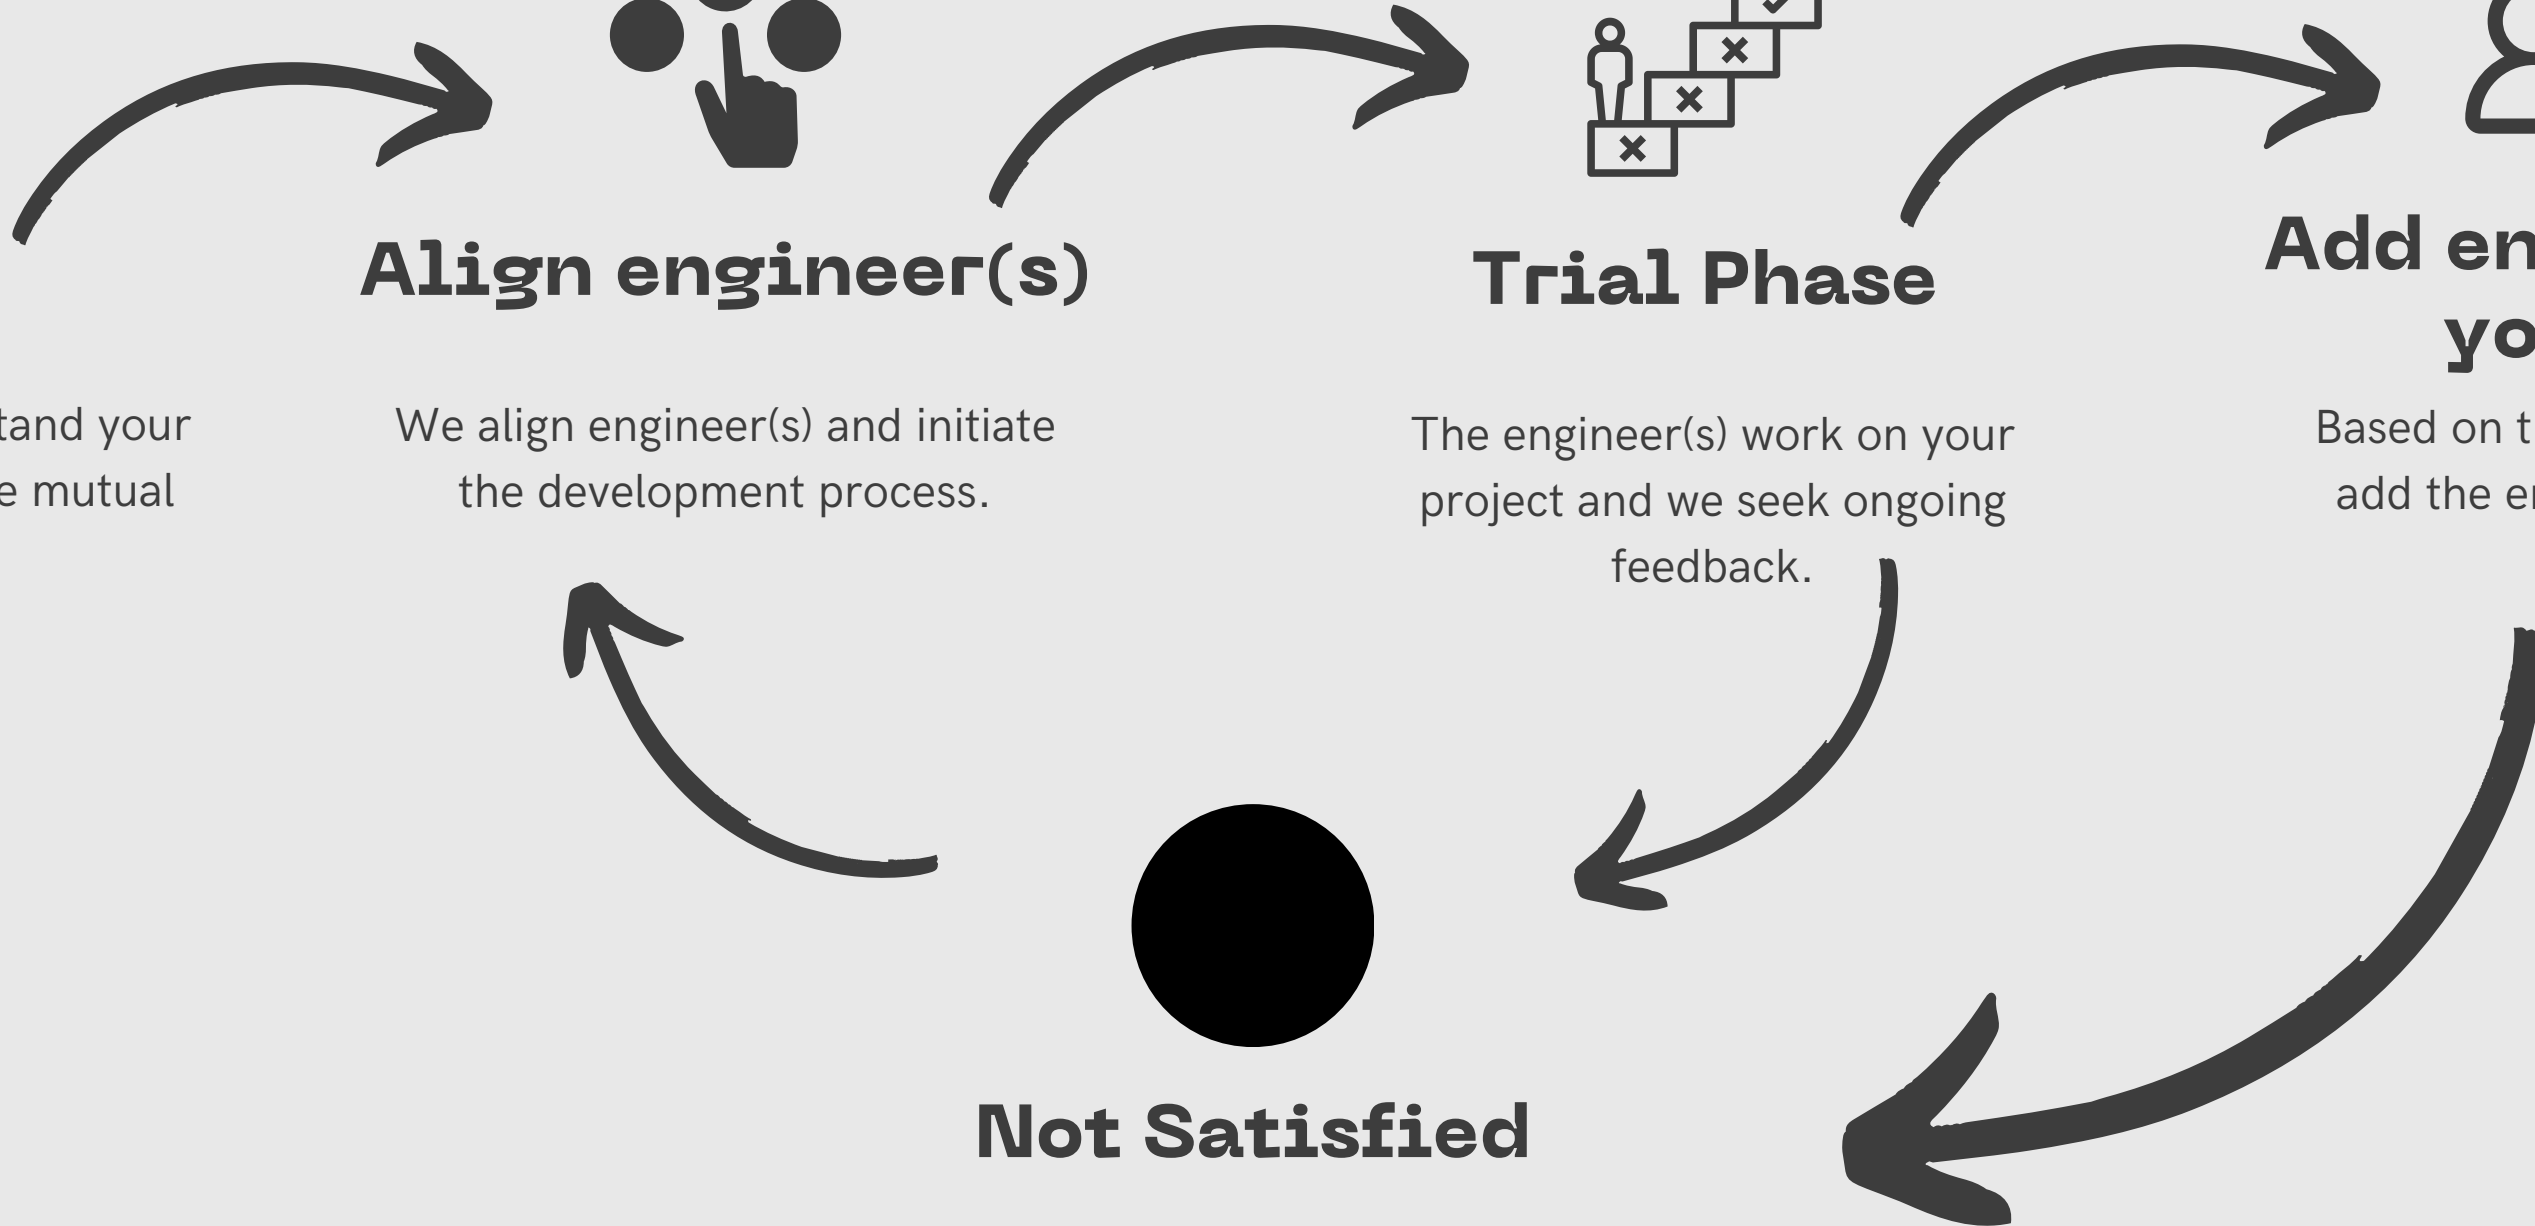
tand your
e mutual

Align engineer(s)

We align engineer(s) and initiate the development process.

Trial Phase

The engineer(s) work on your project and we seek ongoing feedback.

Add en
yo

Based on t
add the e

Not Satisfied